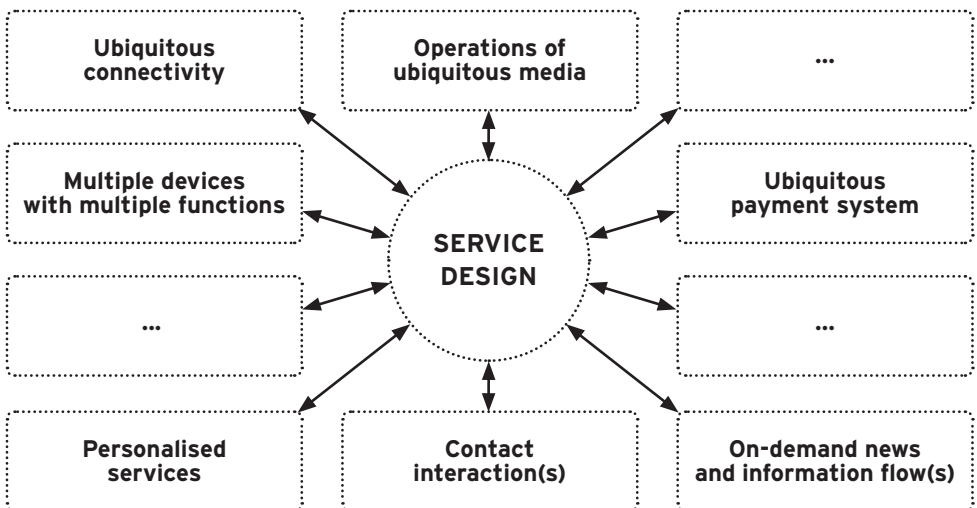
Ubiquitous connectivity

Operations of ubiquitous media

...

Multiple devices with multiple functions

SERVICE DESIGN

Ubiquitous payment system

...

...

Personalised services

Contact interaction(s)

On-demand news and information flow(s)